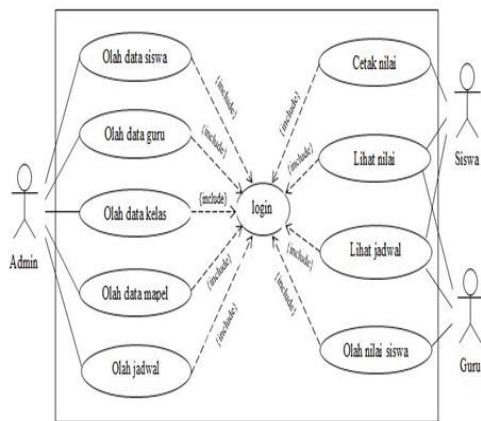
Olah data siswa
Olah data guru
Olah data kelas
Olah data mapel
Olah jadwal
{include}
{include}
{include}
{include}
{include}
login
Cetak nilai
Lihat nilai
Lihat jadwal
Olah nilai siswa
{include}
{include}
{include}
{include}
Admin
Siswa
Guru